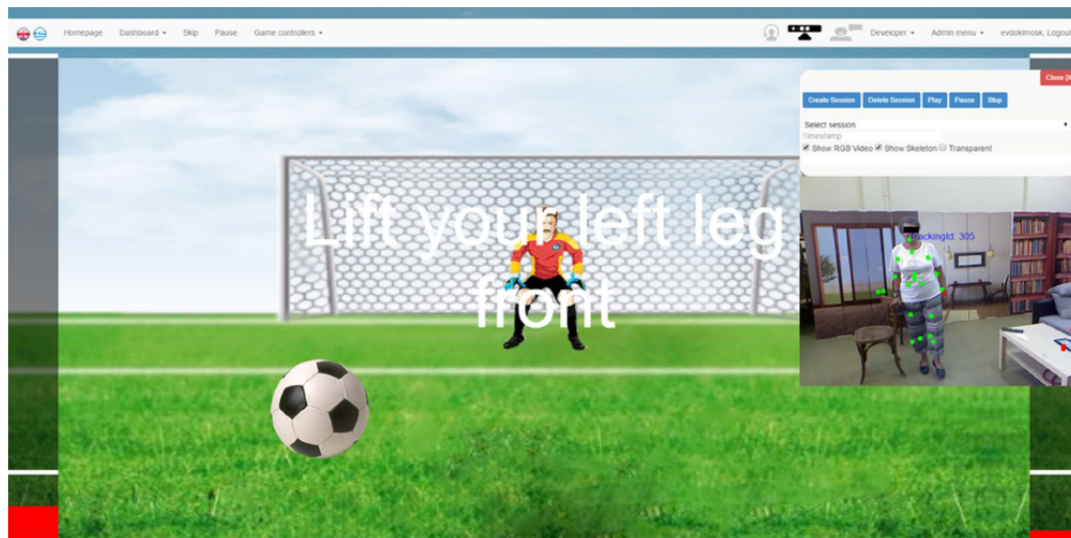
Homepage Dashboard ▾ Skip Pause Game controllers ▾

Developer ▾ Admin menu ▾ evdokimosk, Logout

Close (X

Create Session Delete Session Play Pause Stop

Select session

Timestamp

Show RGB Video Show Skeleton Transparent

trackingId: 305

Lift your left leg front